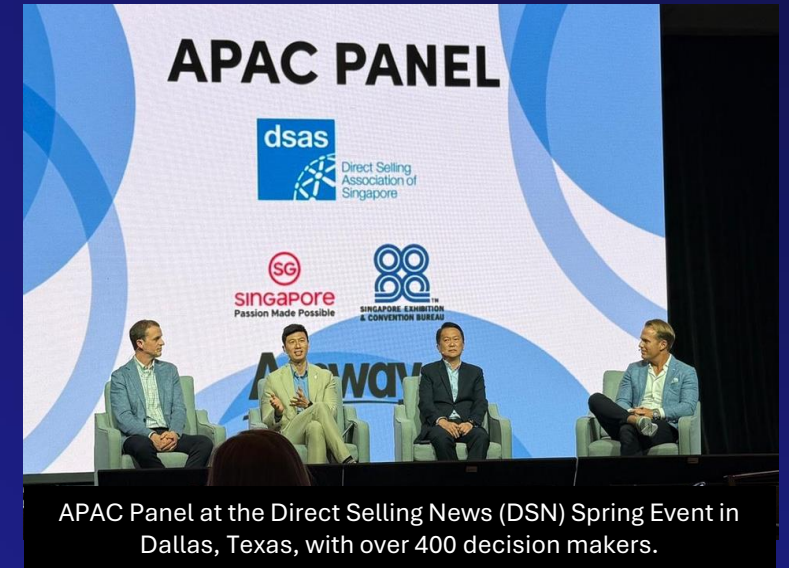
APAC PANEL

dsas

Direct Selling Association of Singapore

SG

singapore

Passion Made Possible

SINGAPORE EXHIBITION & CONVENTION BUREAU

TM

Amway

APAC Panel at the Direct Selling News (DSN) Spring Event in Dallas, Texas, with over 400 decision makers.